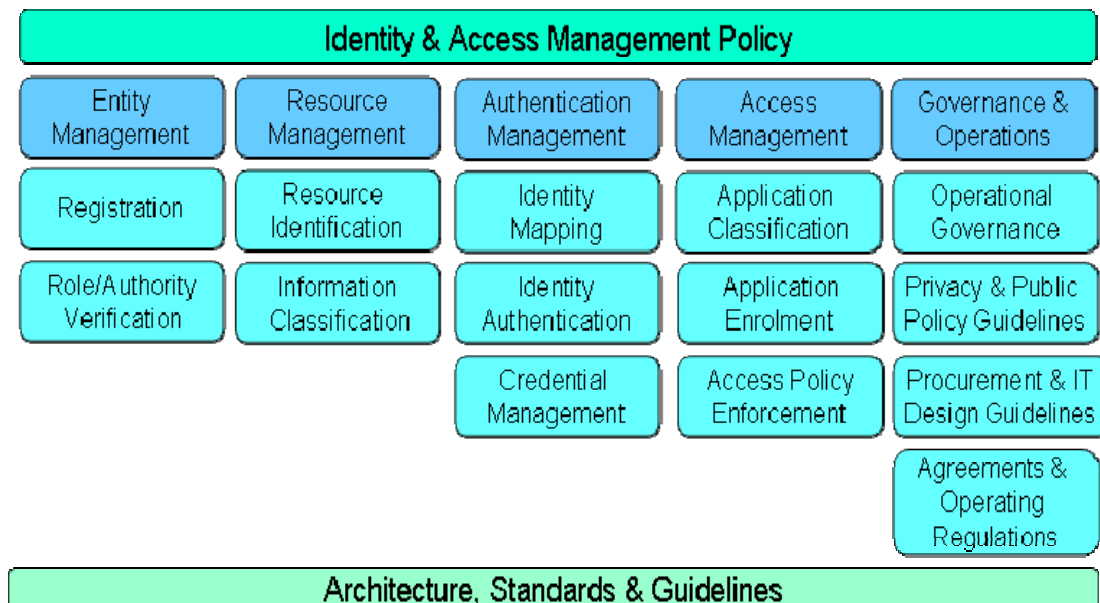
Identity & Access Management Policy

Entity Management

Registration

Role/Authority Verification

Resource Management

Resource Identification

Information Classification

Authentication Management

Identity Mapping

Identity Authentication

Credential Management

Access Management

Application Classification

Application Enrolment

Access Policy Enforcement

Governance & Operations

Operational Governance

Privacy & Public Policy Guidelines

Procurement & IT Design Guidelines

Agreements & Operating Regulations

Architecture, Standards & Guidelines